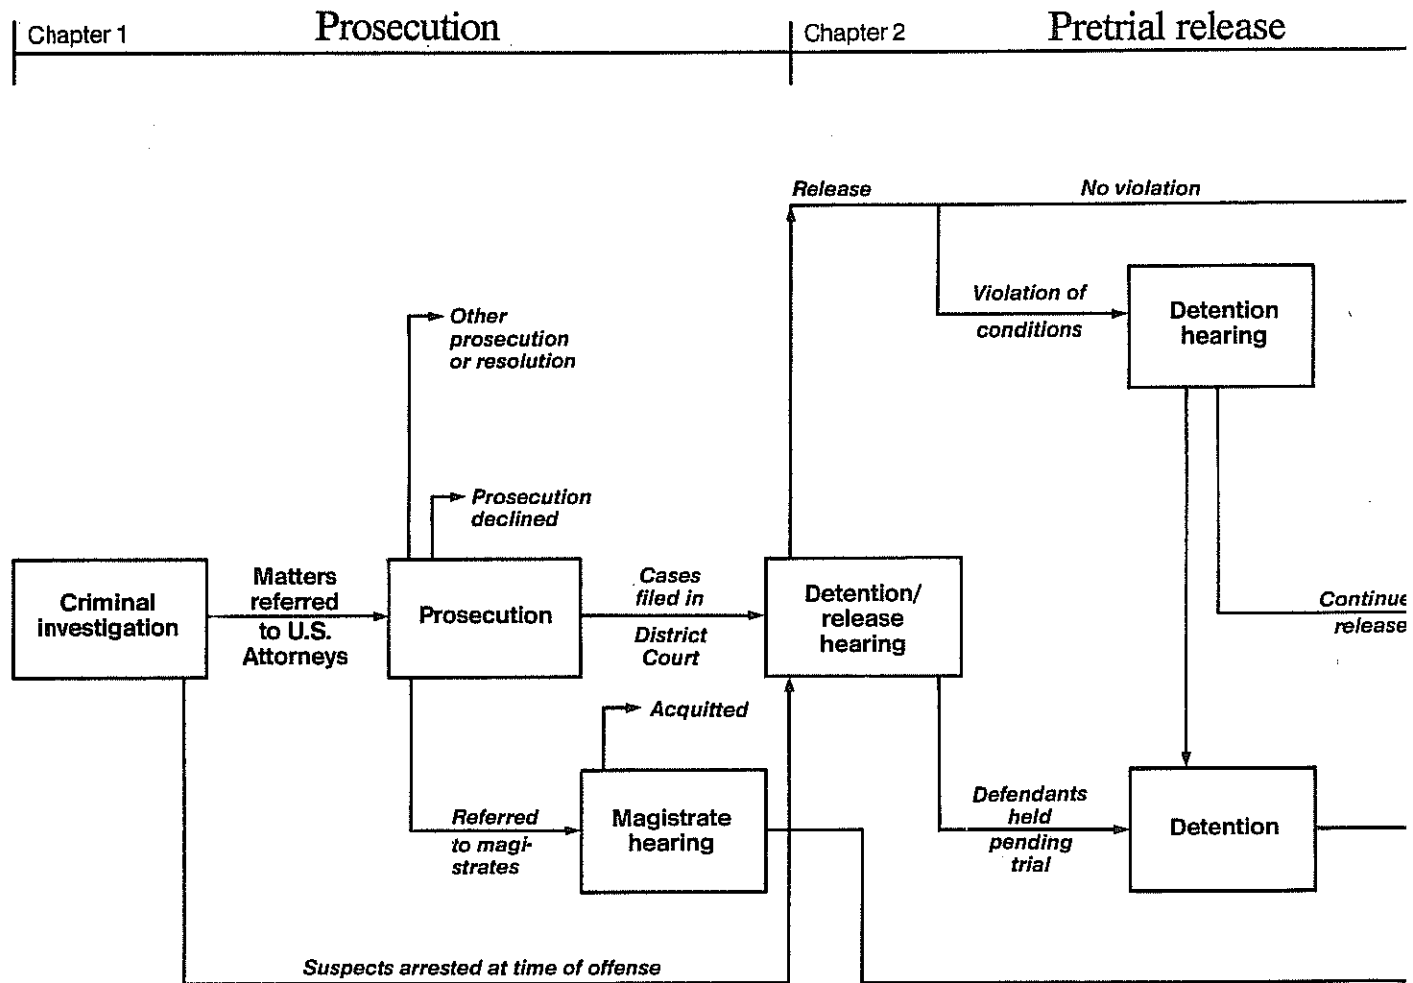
Chapter 1 Prosecution

Chapter 2 Pretrial release

Release

No violation

Violation of conditions

Detention hearing

Other prosecution or resolution

Prosecution declined

Criminal investigation

Matters referred to U.S. Attorneys

Prosecution

Cases filed in District Court

Detention/ release hearing

Continue release

Acquitted

Referred to magistrates

Magistrate hearing

Defendants held pending trial

Detention

Suspects arrested at time of offense